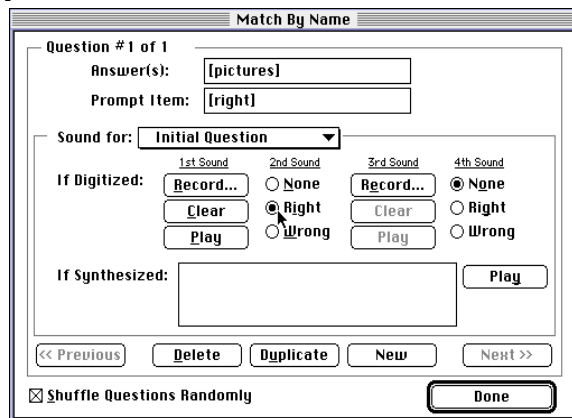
Match By Name

Question #1 of 1

Answer(s): [pictures]

Prompt Item: [right]

Sound for: Initial Question

1st Sound
2nd Sound
3rd Sound
4th Sound

If Digitized:
Record...
None
Record...
None
Clear
Right
Clear
Right
Play
Wrong
Play
Wrong

If Synthesized:
Play

<< Previous
Delete
Duplicate
New
Next >>

☒ Shuffle Questions Randomly

Done